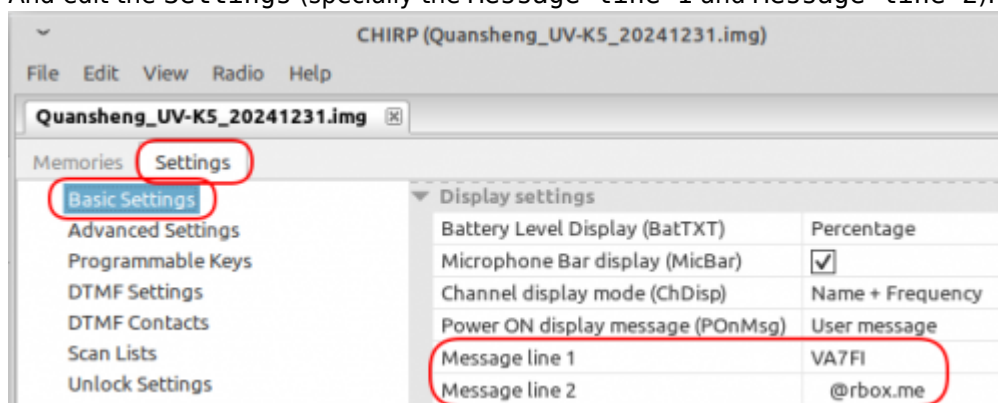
And edit the Settings (specially the Message line 1 and Message line 2).

CHIRP (Quansheng_UV-K5_20241231.img)

File Edit View Radio Help

Quansheng_UV-K5_20241231.img

Memories Settings

Basic Settings
Advanced Settings
Programmable Keys
DTMF Settings
DTMF Contacts
Scan Lists
Unlock Settings

Display settings

| | |
|---|---|
| Battery Level Display (BatTXT) | Percentage |
| Microphone Bar display (MicBar) | ✓ |
| Channel display mode (ChDisp) | Name + Frequency |
| Power ON display message (POnMsg) | User message |
| Message line 1 | VA7FI |
| Message line 2 | @rbox.me |